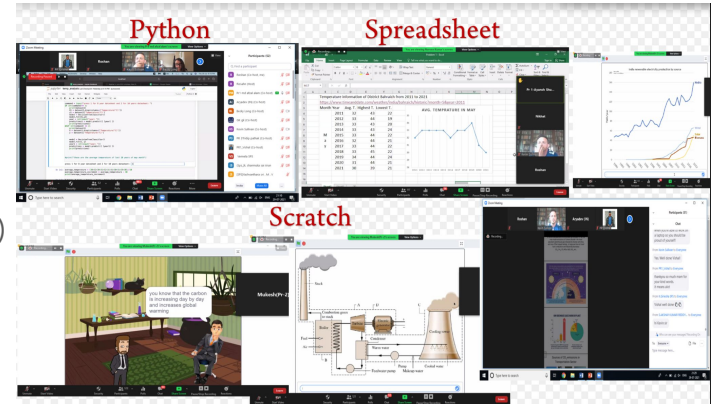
Python

Spreadsheet

Scratch

Roshan

Temperature information of District Bahraich from 2011 to 2021

| Month Year | Avg. T | Highest T | Lowest T |
|---|---|---|---|
| 2011 | 32 | 41 | 22 |
| 2012 | 33 | 43 | 24 |
| 2013 | 33 | 43 | 28 |
| 2014 | 33 | 43 | 23 |
| 2015 | 33 | 44 | 22 |
| 2016 | 32 | 43 | 21 |
| 2017 | 33 | 44 | 22 |
| 2018 | 33 | 45 | 22 |
| 2019 | 34 | 44 | 24 |
| 2020 | 33 | 44 | 23 |
| 2021 | 30 | 39 | 21 |

AVG. TEMPERATURE IN MAY

Mukesh(Pr-2)

you know that the carbon is increasing day by day and increases global warming

Participants (2)

Chat

Stack

Cooling tower

Condenser

Water-tube

Feedwater pump

Makeup water

Control water

Pump

Roshan

Aryaman